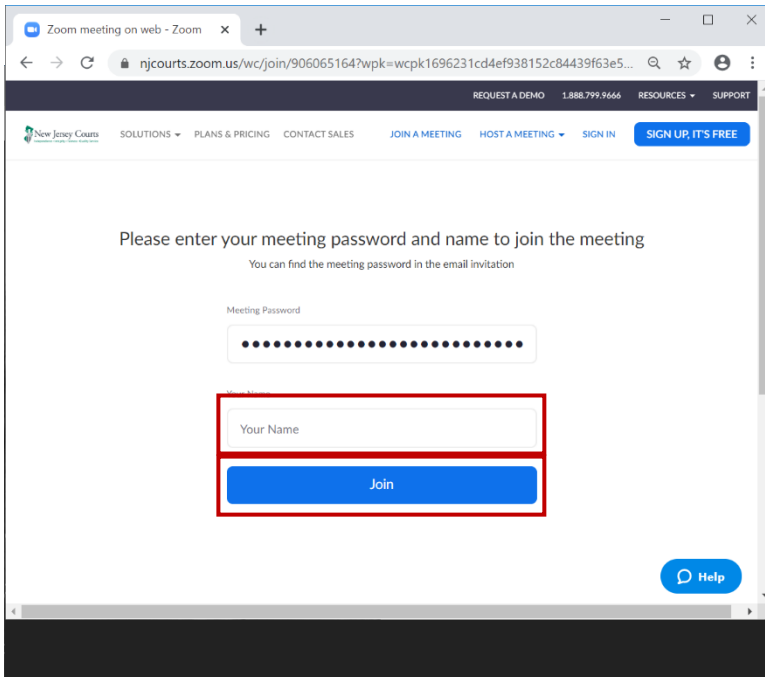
Zoom meeting on web - Zoom ×

njcourts.zoom.us/wc/join/906065164?wpk=wcpk1696231cd4ef938152c84439f63e5...

REQUEST A DEMO 1.888.799.9666 RESOURCES SUPPORT

New Jersey Courts

SOLUTIONS PLANS & PRICING CONTACT SALES JOIN A MEETING HOST A MEETING SIGN IN SIGN UP, IT'S FREE

Please enter your meeting password and name to join the meeting

You can find the meeting password in the email invitation

Meeting Password

•••••••••••••••••••••••••••

Your Name

Your Name

Join

Help